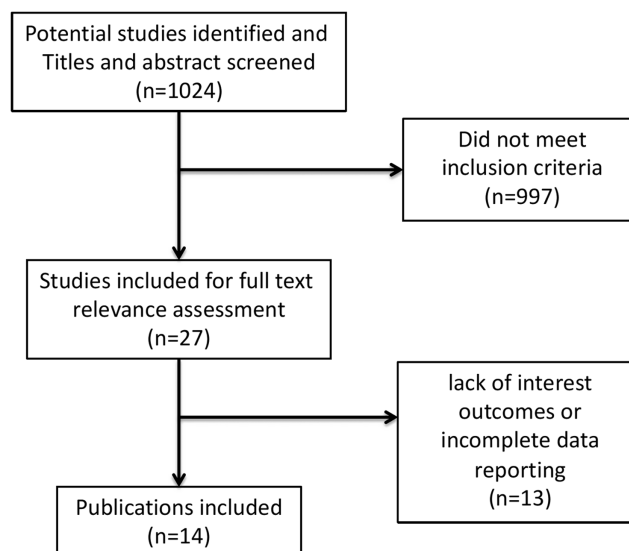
Potential studies identified and Titles and abstract screened (n=1024)

Did not meet inclusion criteria (n=997)

Studies included for full text relevance assessment (n=27)

lack of interest outcomes or incomplete data reporting (n=13)

Publications included (n=14)